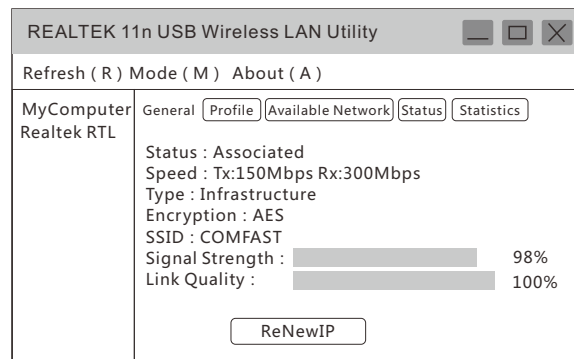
REALTEK 11n USB Wireless LAN Utility

Refresh ( R ) Mode ( M ) About ( A )

MyComputer
Realtek RTL

General Profile Available Network Status Statistics

Status : Associated
Speed : Tx:150Mbps Rx:300Mbps
Type : Infrastructure
Encryption : AES
SSID : COMFAST
Signal Strength : 98%
Link Quality : 100%

ReNewIP